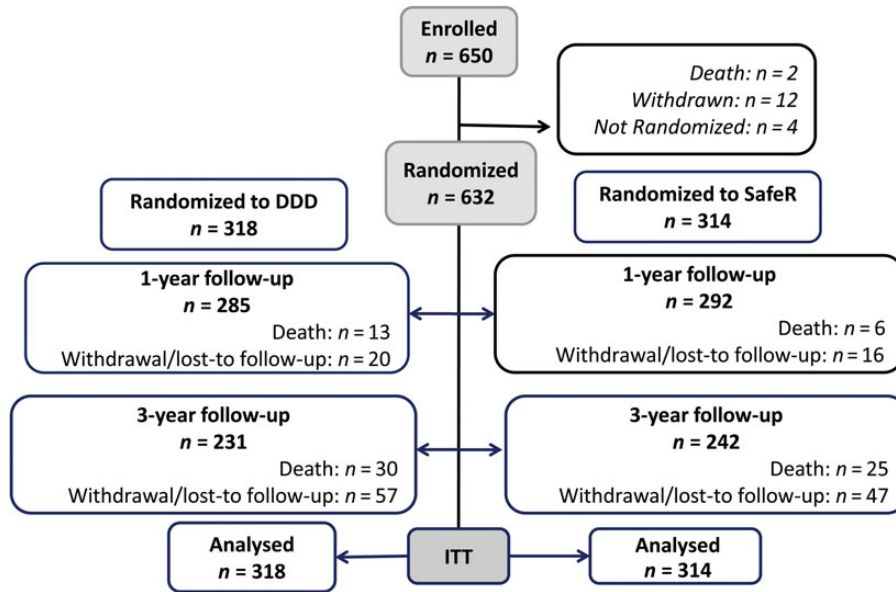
Enrolled
$n = 650$

Death: $n = 2$
Withdrawn: $n = 12$
Not Randomized: $n = 4$

Randomized
$n = 632$

Randomized to DDD
$n = 318$

Randomized to SafeR
$n = 314$

1-year follow-up
$n = 285$
Death: $n = 13$
Withdrawal/lost-to follow-up: $n = 20$

1-year follow-up
$n = 292$
Death: $n = 6$
Withdrawal/lost-to follow-up: $n = 16$

3-year follow-up
$n = 231$
Death: $n = 30$
Withdrawal/lost-to follow-up: $n = 57$

3-year follow-up
$n = 242$
Death: $n = 25$
Withdrawal/lost-to follow-up: $n = 47$

Analysed
$n = 318$

ITT

Analysed
$n = 314$